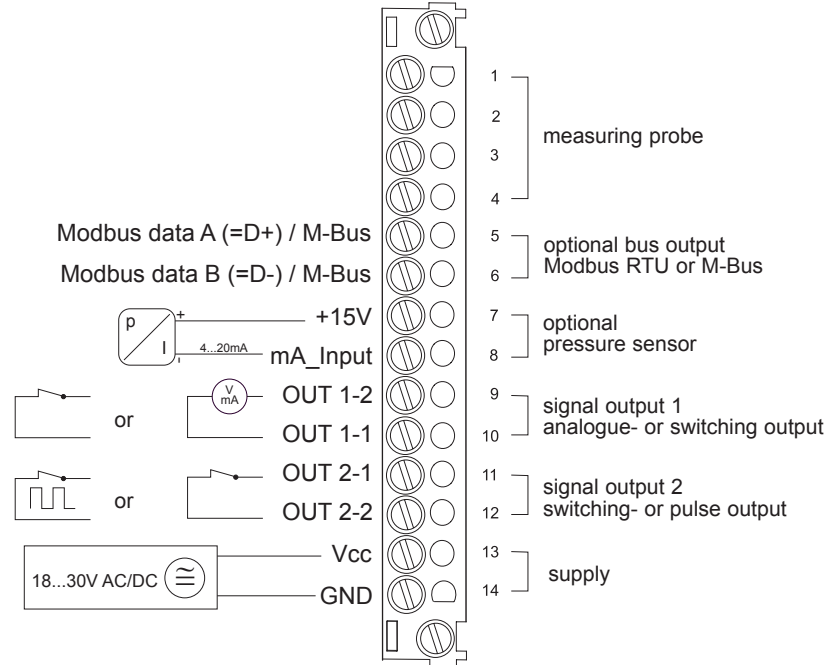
1
2
3
4
measuring probe

Modbus data A (=D+) / M-Bus
5
Modbus data B (=D-) / M-Bus
6
optional bus output
Modbus RTU or M-Bus

p
I
+
-
4...20mA
+15V
7
mA_Input
8
optional
pressure sensor

or
V
mA
OUT 1-2
9
OUT 1-1
10
signal output 1
analogue- or switching output

or
OUT 2-1
11
OUT 2-2
12
signal output 2
switching- or pulse output

18...30V AC/DC
$\cong$
Vcc
13
GND
14
supply